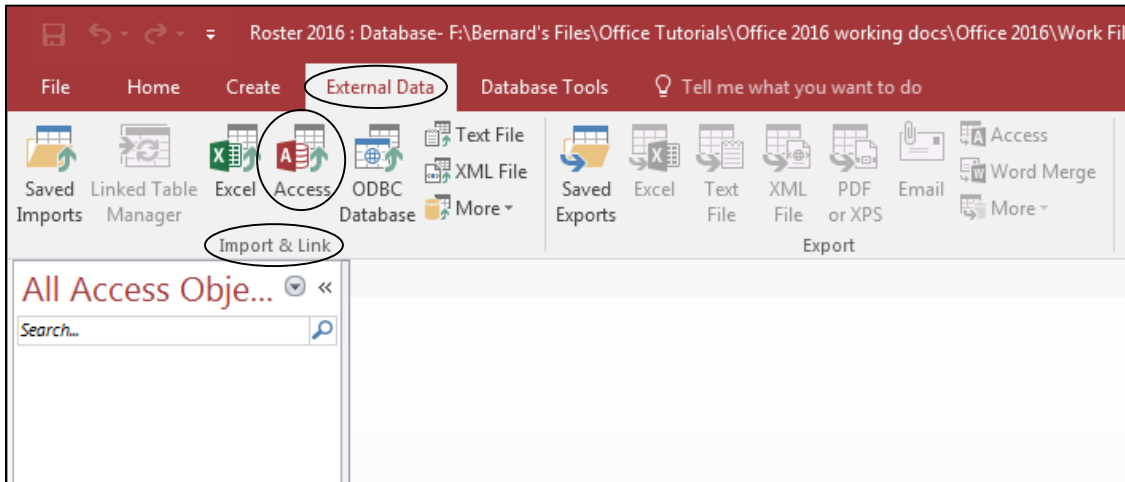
Roster 2016 : Database- F:\Bernard's Files\Office Tutorials\Office 2016 working docs\Office 2016\Work Fi

File Home Create External Data Database Tools Tell me what you want to do

Saved Imports
Linked Table Manager
Excel
Access
ODBC Database
Text File
XML File
More
Import & Link

Saved Exports
Excel
Text File
XML File
PDF or XPS
Email
Access
Word Merge
More
Export

All Access Obje...
Search...